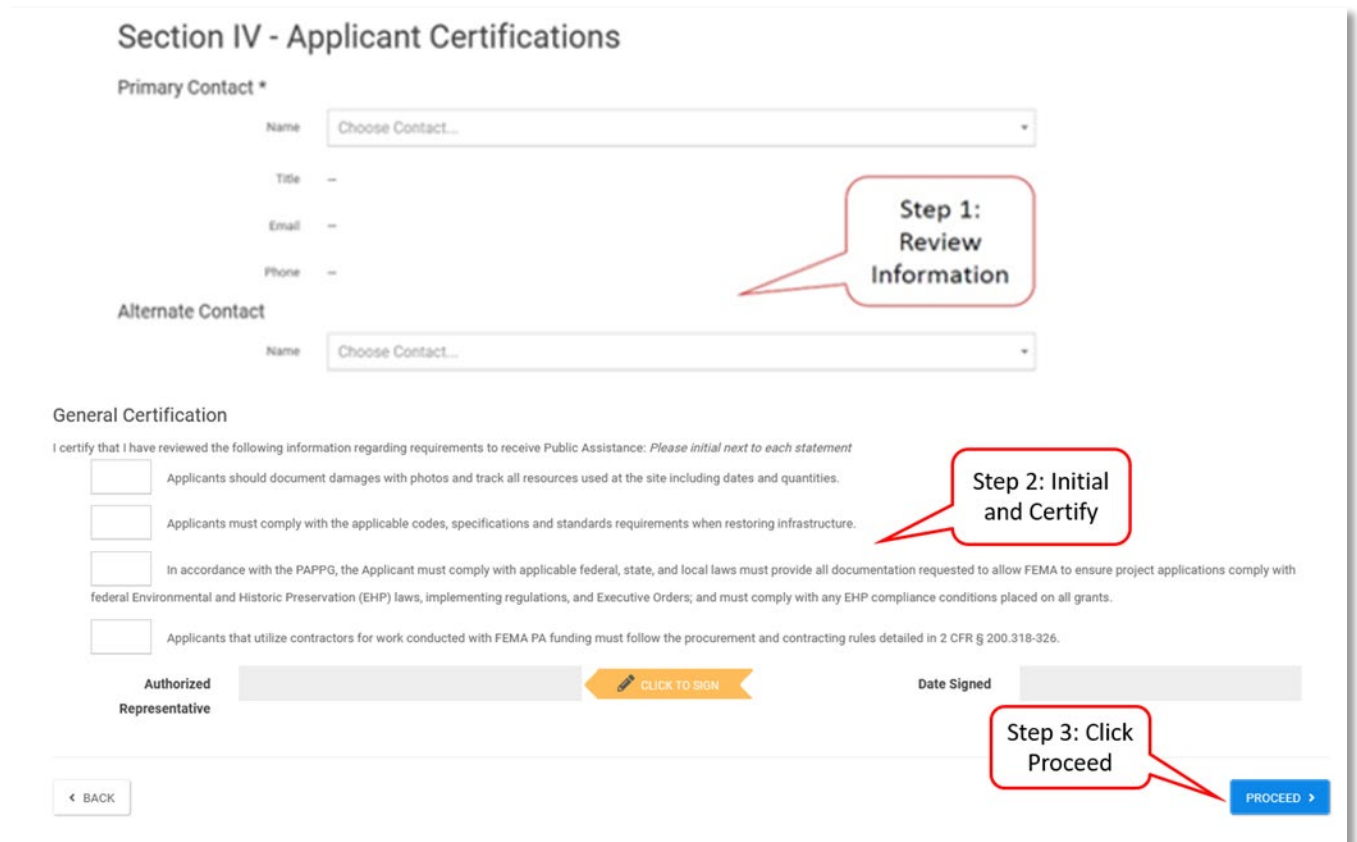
Section IV - Applicant Certifications

Primary Contact *

Name Choose Contact...

Title –

Email –

Phone –

Step 1: Review Information

Alternate Contact

Name Choose Contact...

General Certification

I certify that I have reviewed the following information regarding requirements to receive Public Assistance: *Please initial next to each statement*

Applicants should document damages with photos and track all resources used at the site including dates and quantities.

Step 2: Initial and Certify

Applicants must comply with the applicable codes, specifications and standards requirements when restoring infrastructure.

In accordance with the PAPPG, the Applicant must comply with applicable federal, state, and local laws must provide all documentation requested to allow FEMA to ensure project applications comply with federal Environmental and Historic Preservation (EHP) laws, implementing regulations, and Executive Orders; and must comply with any EHP compliance conditions placed on all grants.

Applicants that utilize contractors for work conducted with FEMA PA funding must follow the procurement and contracting rules detailed in 2 CFR § 200.318-326.

Authorized Representative

CLICK TO SIGN

Date Signed

Step 3: Click Proceed

‹ BACK

PROCEED ›